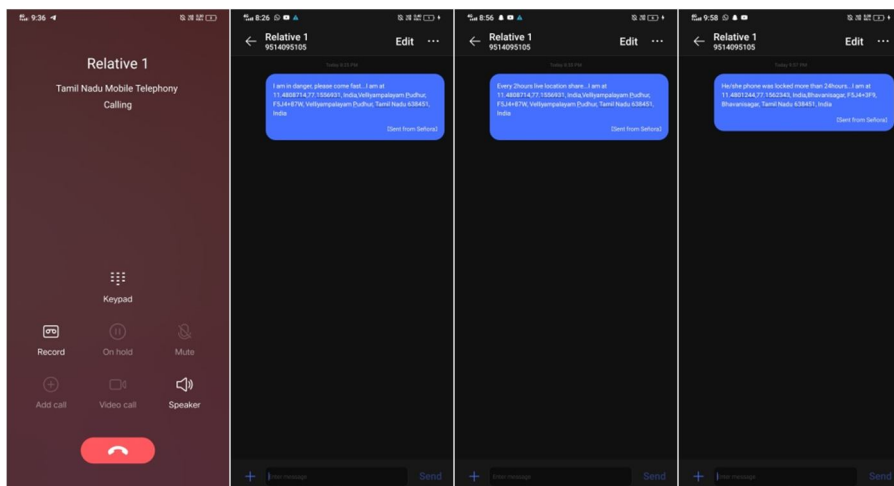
9:36

Relative 1

Tamil Nadu Mobile Telephony

Calling

Keypad

Record

On hold

Mute

Add call

Video call

Speaker

8:26

Relative 1
9514095105

Edit

Today 8:26 PM

I am in danger, please come fast... I am at 11.4808714,77.1556931, India,Velliyampalayam Pudhur, F5J4+87W, Velliyampalayam Pudhur, Tamil Nadu 638451, India

[Sent from Sefora]

Enter message

Send

8:56

Relative 1
9514095105

Edit

Today 8:56 PM

Every 2hours live location share... I am at 11.4808714,77.1556931, India,Velliyampalayam Pudhur, F5J4+87W, Velliyampalayam Pudhur, Tamil Nadu 638451, India

[Sent from Sefora]

Enter message

Send

9:58

Relative 1
9514095105

Edit

Today 9:57 PM

He/she phone was locked more than 24hours... I am at 11.4801244,77.1562343, India,Bhavanisagar, F5J4+3F9, Bhavanisagar, Tamil Nadu 638451, India

[Sent from Sefora]

Enter message

Send